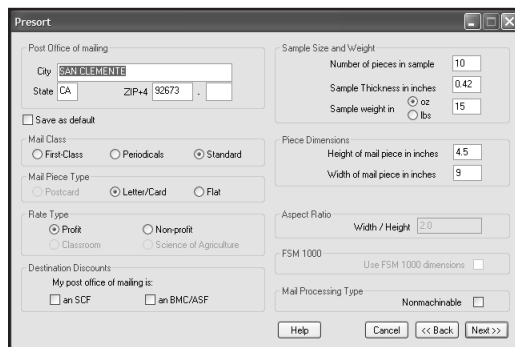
Presort

Post Office of mailing
City SAN CLEMENTE
State CA ZIP+4 92673 -

Save as default

Mail Class
First-Class Periodicals Standard

Mail Piece Type
Postcard Letter/Card Flat

Rate Type
Profit Non-profit
Classroom Science of Agriculture

Destination Discounts
My post office of mailing is:
an SCF an BMC/ASF

Sample Size and Weight
Number of pieces in sample 10
Sample Thickness in inches 0.42
Sample weight in oz lbs 15

Piece Dimensions
Height of mail piece in inches 4.5
Width of mail piece in inches 9

Aspect Ratio
Width / Height 2.0

FSM 1000
Use FSM 1000 dimensions

Mail Processing Type
Nonmachinable

Help Cancel << Back Next>>